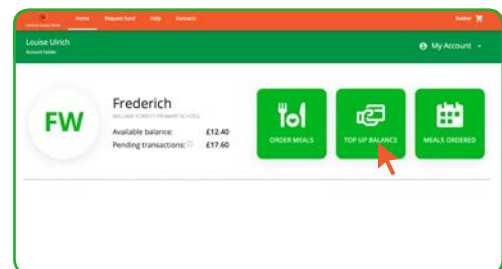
Home Request Fund Help Contacts

Basket

Louise Ulrich
Account holder

My Account

FW

Frederich
WILLIAM TORBITT PRIMARY SCHOOL

Available balance: £12.40
Pending transactions: £17.60

ORDER MEALS

TOP UP BALANCE

MEALS ORDERED